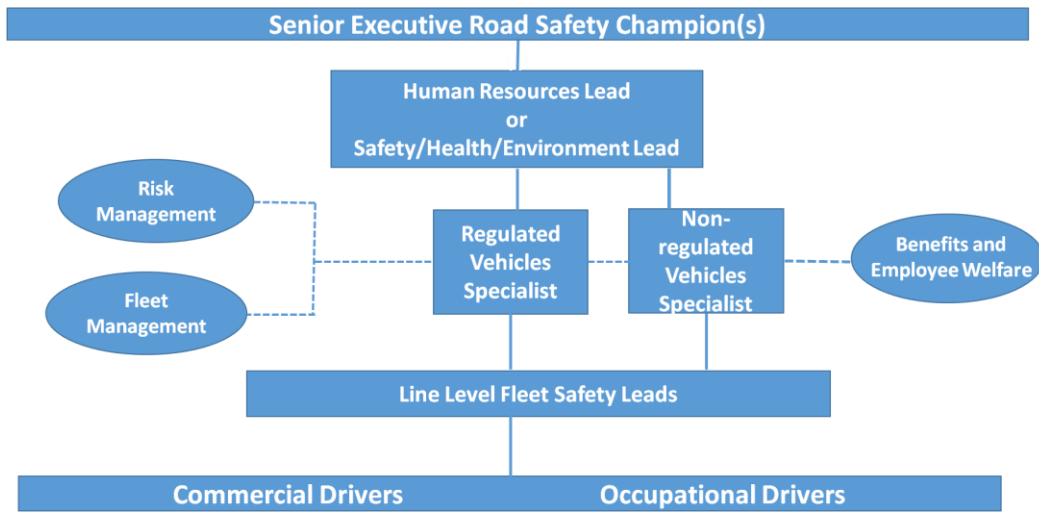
Senior Executive Road Safety Champion(s)

Human Resources Lead
or
Safety/Health/Environment Lead

Risk Management

Fleet Management

Regulated Vehicles Specialist

Non-regulated Vehicles Specialist

Benefits and Employee Welfare

Line Level Fleet Safety Leads

Commercial Drivers

Occupational Drivers